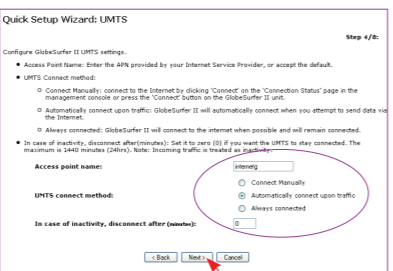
Quick Setup Wizard: UMTS

Step 4/8:

Configure GlobeSurfer II UMTS settings.

- Access Point Name: Enter the APN provided by your Internet Service Provider, or accept the default.
- UMTS Connect method:
  - Connect Manually: connect to the Internet by clicking 'Connect' on the 'Connection Status' page in the management console or press the 'Connect' button on the GlobeSurfer II unit.
  - Automatically connect upon traffic: GlobeSurfer II will automatically connect when you attempt to send data via the Internet.
  - Always connected: GlobeSurfer II will connect to the internet when possible and will remain connected.
- In case of inactivity, disconnect after(minutes): Set it to zero (0) if you want the UMTS to stay connected. The maximum is 1440 minutes (24hrs). Note: Incoming traffic is treated as inactivity.

Access point name: internetg

UMTS Connect method:
Connect Manually
Automatically connect upon traffic
Always connected

In case of inactivity, disconnect after (minutes): 0

< Back | Next > | Cancel